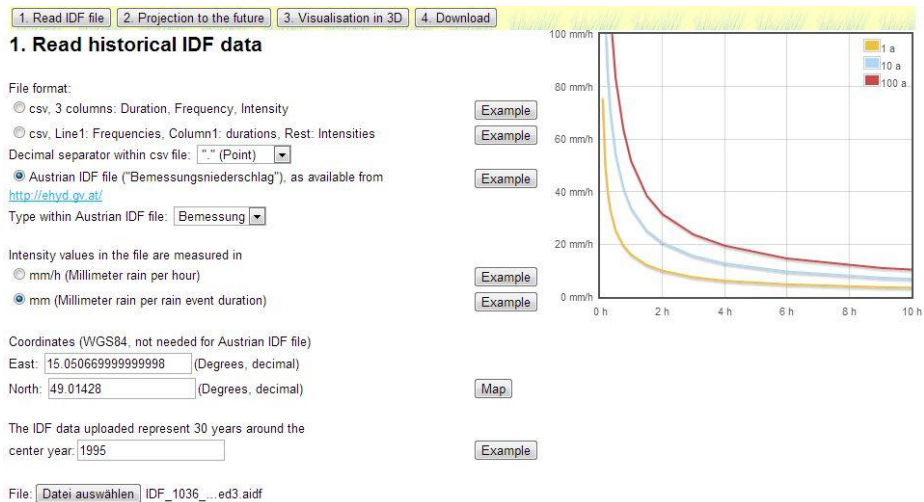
1. Read IDF file | 2. Projection to the future | 3. Visualisation in 3D | 4. Download

1. Read historical IDF data

File format:

csv, 3 columns: Duration, Frequency, Intensity | Example

csv, Line1: Frequencies, Column1: durations, Rest: Intensities | Example

Decimal separator within csv file: "." (Point)

Austrian IDF file ("Bemessungsniederschlag"), as available from http://ehyd.gv.at/ | Example

Type within Austrian IDF file: Bemessung

Intensity values in the file are measured in

mm/h (Millimeter rain per hour) | Example

mm (Millimeter rain per rain event duration) | Example

Coordinates (WGS84, not needed for Austrian IDF file)

East: 15.050669999999998 (Degrees, decimal)

North: 49.01428 (Degrees, decimal) | Map

The IDF data uploaded represent 30 years around the center year: 1995 | Example

File: Datei auswählen IDF_1036_...ed3.aidf

100 mm/h
80 mm/h
60 mm/h
40 mm/h
20 mm/h
0 mm/h
0 h
2 h
4 h
6 h
8 h
10 h

1 a
10 a
100 a